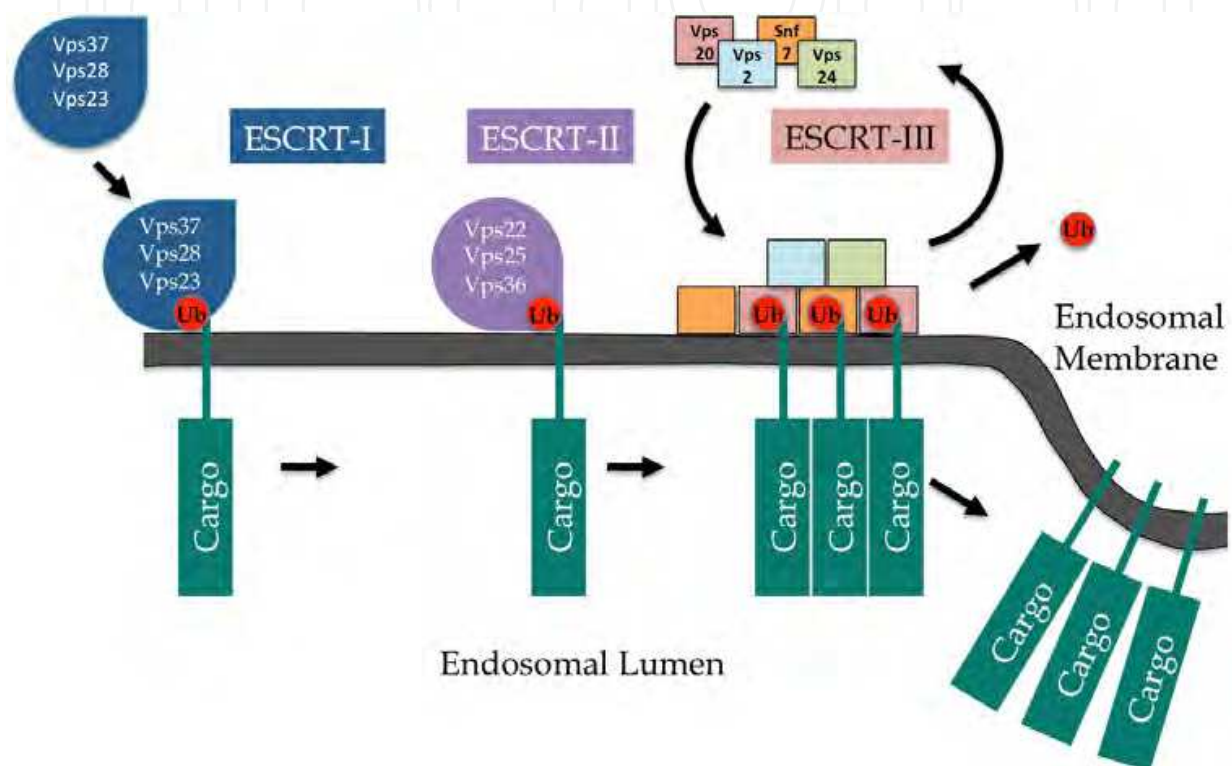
Vps37
Vps28
Vps23

ESCRT-I

ESCRT-II

Vps 20
Vps 2
Snf 7
Vps 24

ESCRT-III

Vps37
Vps28
Vps23
Ub

Vps22
Vps25
Vps36
Ub

Ub
Ub
Ub

Ub

Endosomal Membrane

Cargo

Cargo

Cargo
Cargo
Cargo

Cargo
Cargo
Cargo

Endosomal Lumen